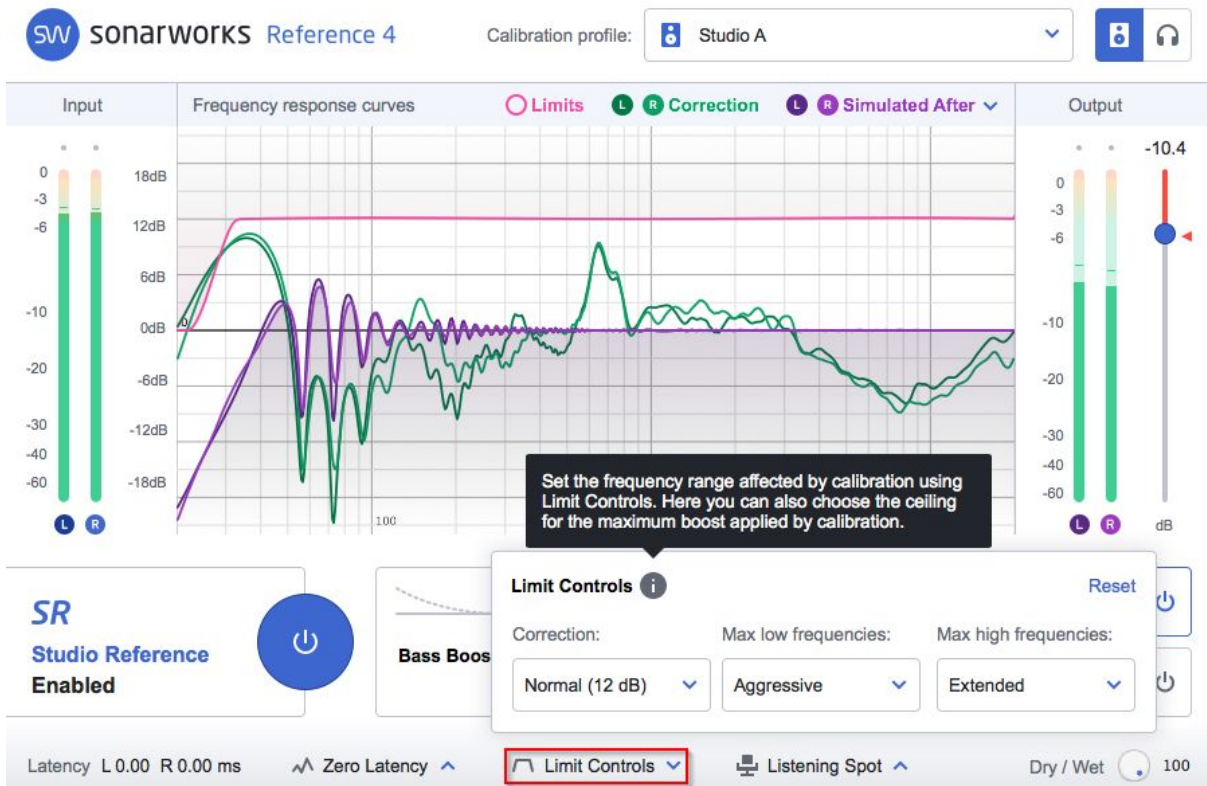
SW sonarworks Reference 4

Calibration profile: Studio A

Input

Frequency response curves

Limits L R Correction L R Simulated After

Output

-10.4

0
-3
-6
-10
-20
-30
-40
-60

18dB
12dB
6dB
0dB
-6dB
-12dB
-18dB

0

100

0
-3
-6
-10
-20
-30
-40
-60

L R

L R

dB

Set the frequency range affected by calibration using Limit Controls. Here you can also choose the ceiling for the maximum boost applied by calibration.

SR
Studio Reference
Enabled

Bass Boos

Limit Controls

Reset

Correction:
Normal (12 dB)

Max low frequencies:
Aggressive

Max high frequencies:
Extended

Latency L 0.00 R 0.00 ms

Zero Latency

Limit Controls

Listening Spot

Dry / Wet 100